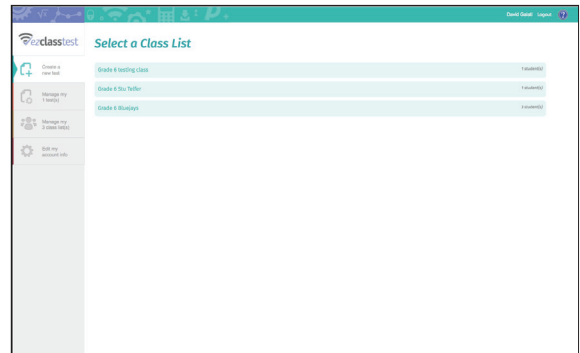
David Gelati Logout ?

ezclasstest

Select a Class List

Create a new test

Manage my 1 test(s)

Manage my 3 class list(s)

Edit my account info

| Grade 6 testing class | 1 student(s) |
|---|---|
| Grade 6 Su Teller | 1 student(s) |
| Grade 6 Bisaljaya | 3 student(s) |